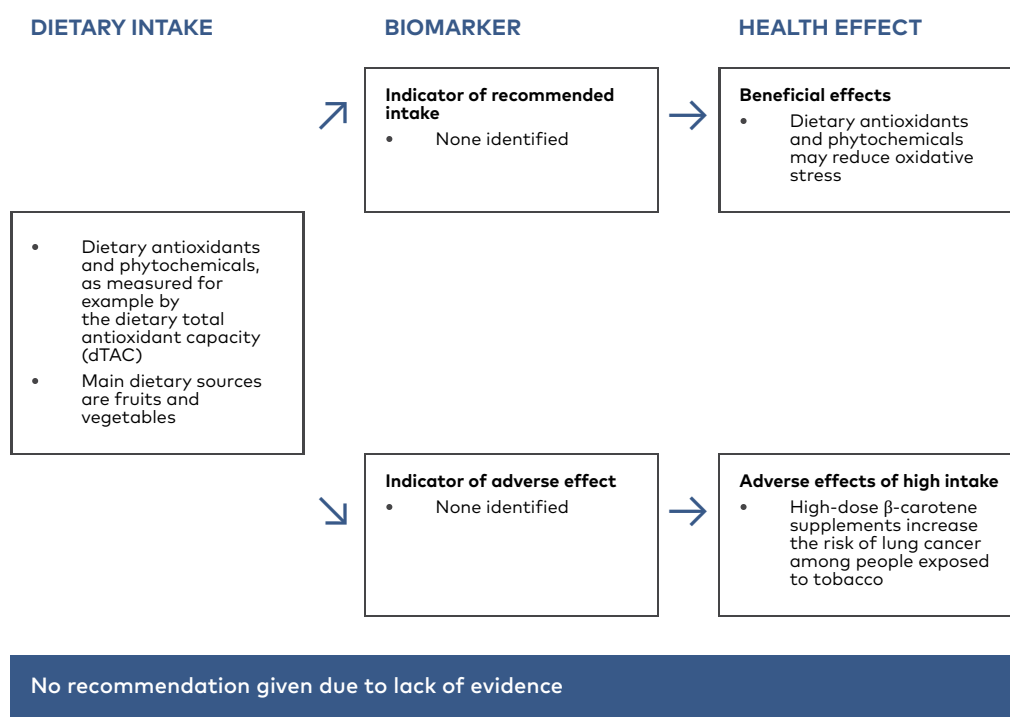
DIETARY INTAKE

BIOMARKER

HEALTH EFFECT

Indicator of recommended intake
• None identified

Beneficial effects
• Dietary antioxidants and phytochemicals may reduce oxidative stress

• Dietary antioxidants and phytochemicals, as measured for example by the dietary total antioxidant capacity (dTAC)
• Main dietary sources are fruits and vegetables

Indicator of adverse effect
• None identified

Adverse effects of high intake
• High-dose β-carotene supplements increase the risk of lung cancer among people exposed to tobacco

No recommendation given due to lack of evidence